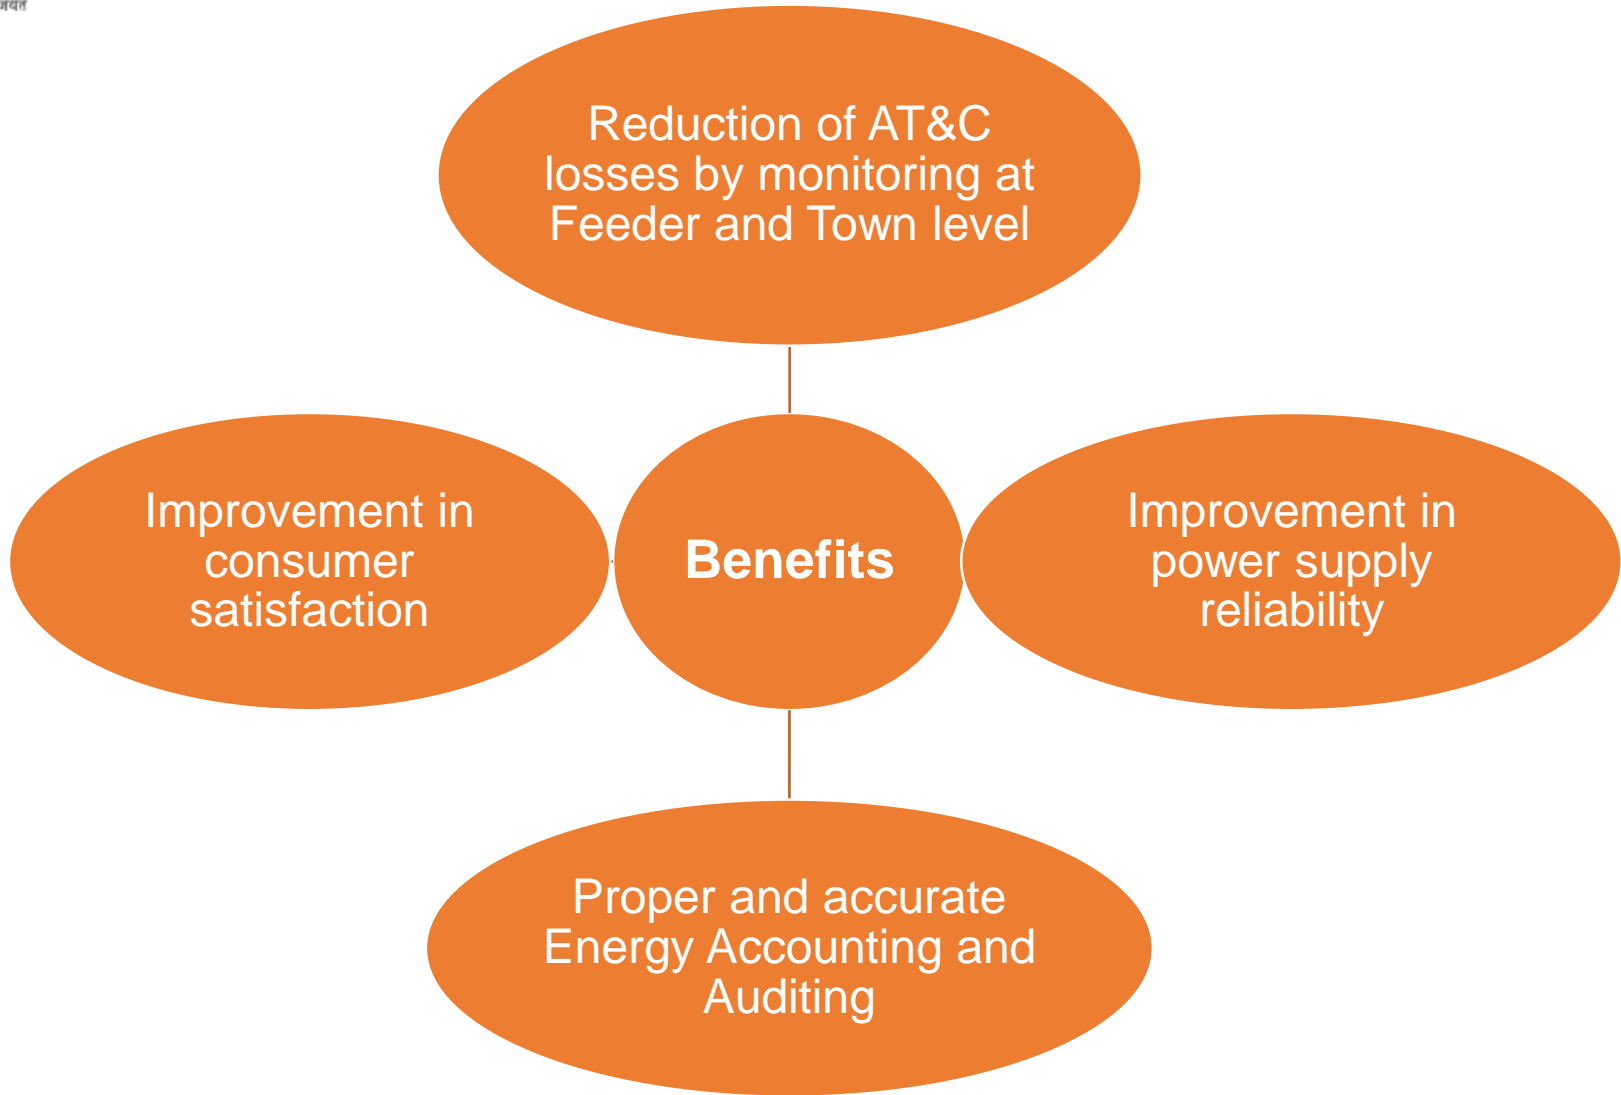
जयते

Reduction of AT&C losses by monitoring at Feeder and Town level

Improvement in consumer satisfaction

Benefits

Improvement in power supply reliability

Proper and accurate Energy Accounting and Auditing